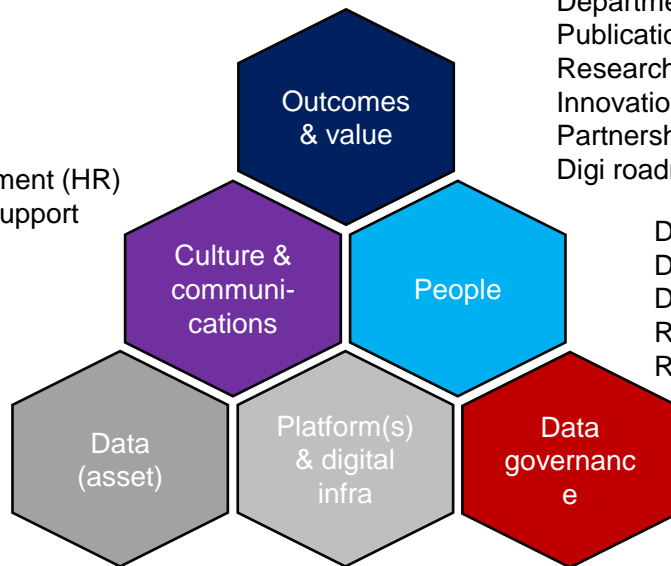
Departme
Publicatio
Research
Innovatio
Partnersh
Digi road

ment (HR)
upport

Outcomes & value

Culture & communi-cations

People

D
D
D
R
R

Data (asset)

Platform(s) & digital infra

Data governanc e